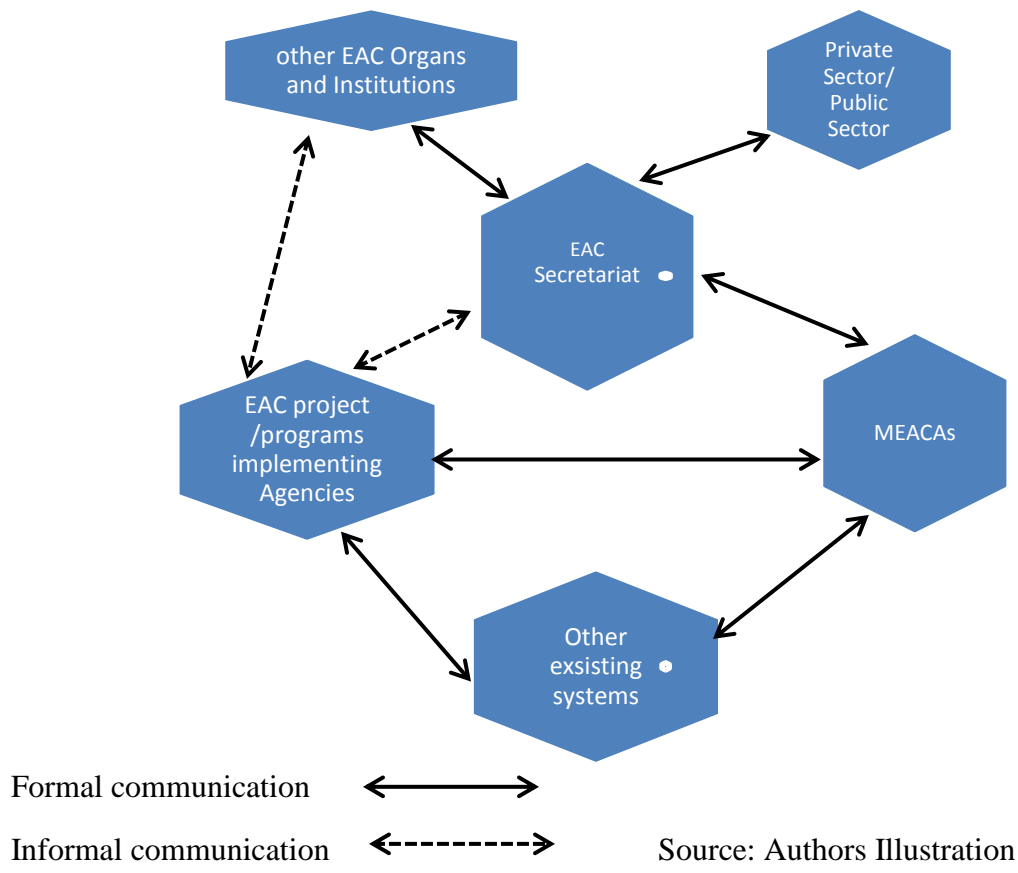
other EAC Organs and Institutions

Private Sector/ Public Sector

EAC Secretariat

EAC project /programs implementing Agencies

MEACAs

Other exsisting systems

Formal communication

Informal communication

Source: Authors Illustration